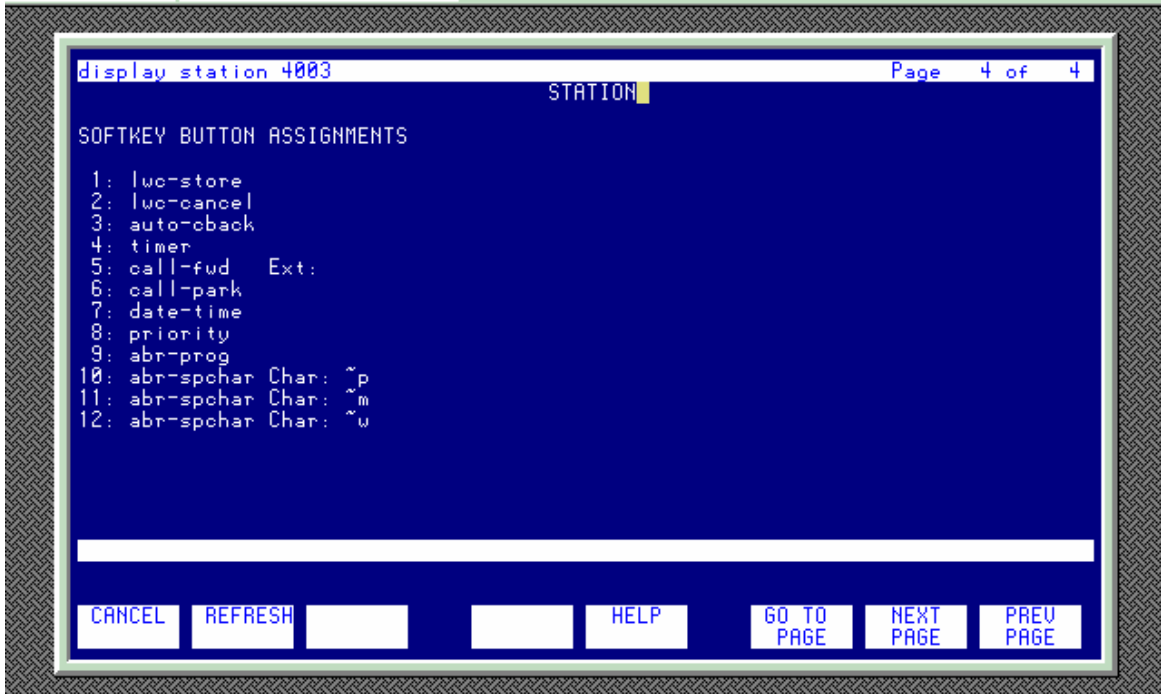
display station 4003 Page 4 of 4
STATION

SOFTKEY BUTTON ASSIGNMENTS

1: lwc-store
2: lwc-cancel
3: auto-cback
4: timer
5: call-fwd Ext:
6: call-park
7: date-time
8: priority
9: abr-prog
10: abr-spchar Char: ~p
11: abr-spchar Char: ~m
12: abr-spchar Char: ~w

CANCEL REFRESH HELP GO TO PAGE NEXT PAGE PREV PAGE